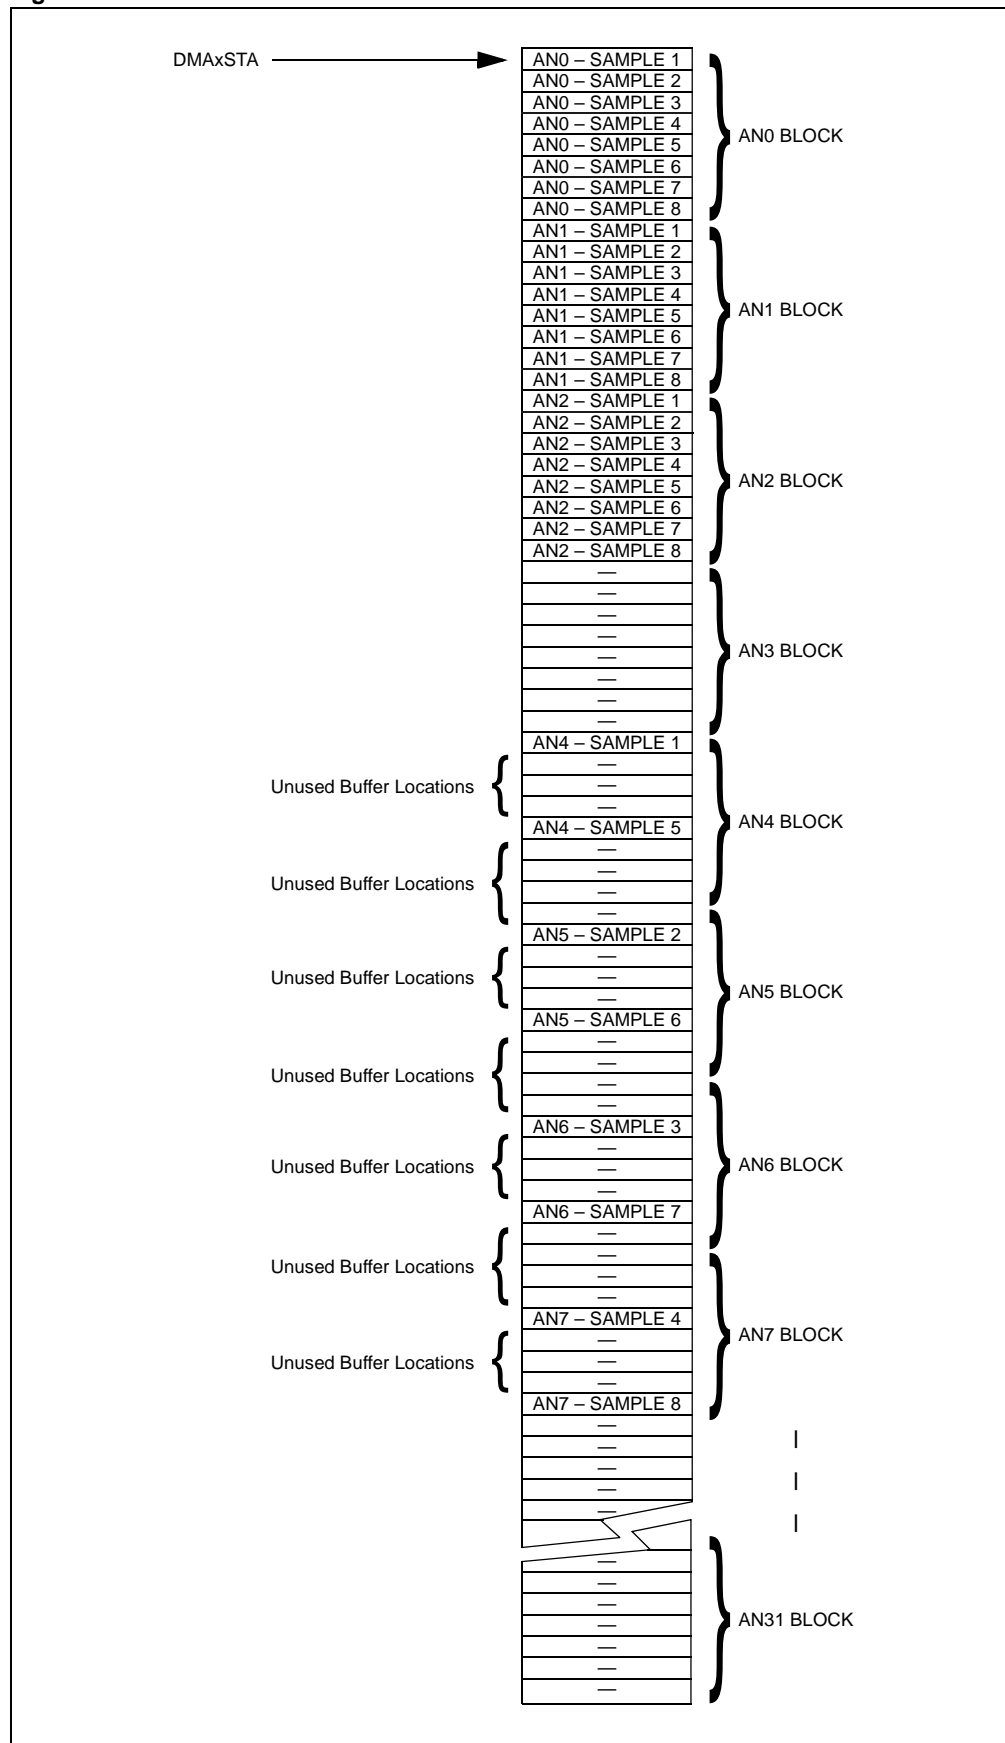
DMAxSTA

AN0 – SAMPLE 1
AN0 – SAMPLE 2
AN0 – SAMPLE 3
AN0 – SAMPLE 4
AN0 – SAMPLE 5
AN0 – SAMPLE 6
AN0 – SAMPLE 7
AN0 – SAMPLE 8
AN0 BLOCK

AN1 – SAMPLE 1
AN1 – SAMPLE 2
AN1 – SAMPLE 3
AN1 – SAMPLE 4
AN1 – SAMPLE 5
AN1 – SAMPLE 6
AN1 – SAMPLE 7
AN1 – SAMPLE 8
AN1 BLOCK

AN2 – SAMPLE 1
AN2 – SAMPLE 2
AN2 – SAMPLE 3
AN2 – SAMPLE 4
AN2 – SAMPLE 5
AN2 – SAMPLE 6
AN2 – SAMPLE 7
AN2 – SAMPLE 8
AN2 BLOCK

—
—
—
—
—
—
—
—
AN3 BLOCK

AN4 – SAMPLE 1
Unused Buffer Locations
—
—
—
AN4 – SAMPLE 5
Unused Buffer Locations
—
—
—
—
AN4 BLOCK

AN5 – SAMPLE 2
Unused Buffer Locations
—
—
—
AN5 – SAMPLE 6
Unused Buffer Locations
—
—
—
—
AN5 BLOCK

AN6 – SAMPLE 3
Unused Buffer Locations
—
—
—
AN6 – SAMPLE 7
Unused Buffer Locations
—
—
—
—
AN6 BLOCK

AN7 – SAMPLE 4
Unused Buffer Locations
—
—
—
AN7 – SAMPLE 8
AN7 BLOCK

—
—
—
—

—
—
—
—
—
—
—
AN31 BLOCK